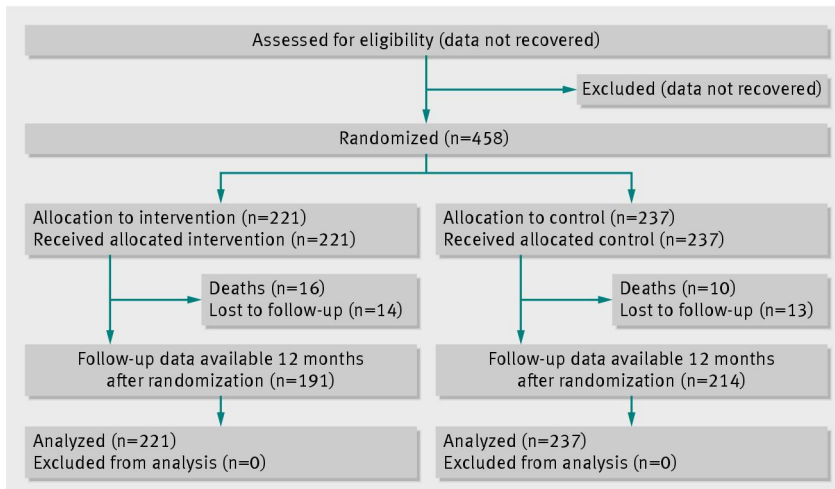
Assessed for eligibility (data not recovered)

Excluded (data not recovered)

Randomized (n=458)

Allocation to intervention (n=221)
Received allocated intervention (n=221)

Deaths (n=16)
Lost to follow-up (n=14)

Follow-up data available 12 months after randomization (n=191)

Analyzed (n=221)
Excluded from analysis (n=0)

Allocation to control (n=237)
Received allocated control (n=237)

Deaths (n=10)
Lost to follow-up (n=13)

Follow-up data available 12 months after randomization (n=214)

Analyzed (n=237)
Excluded from analysis (n=0)